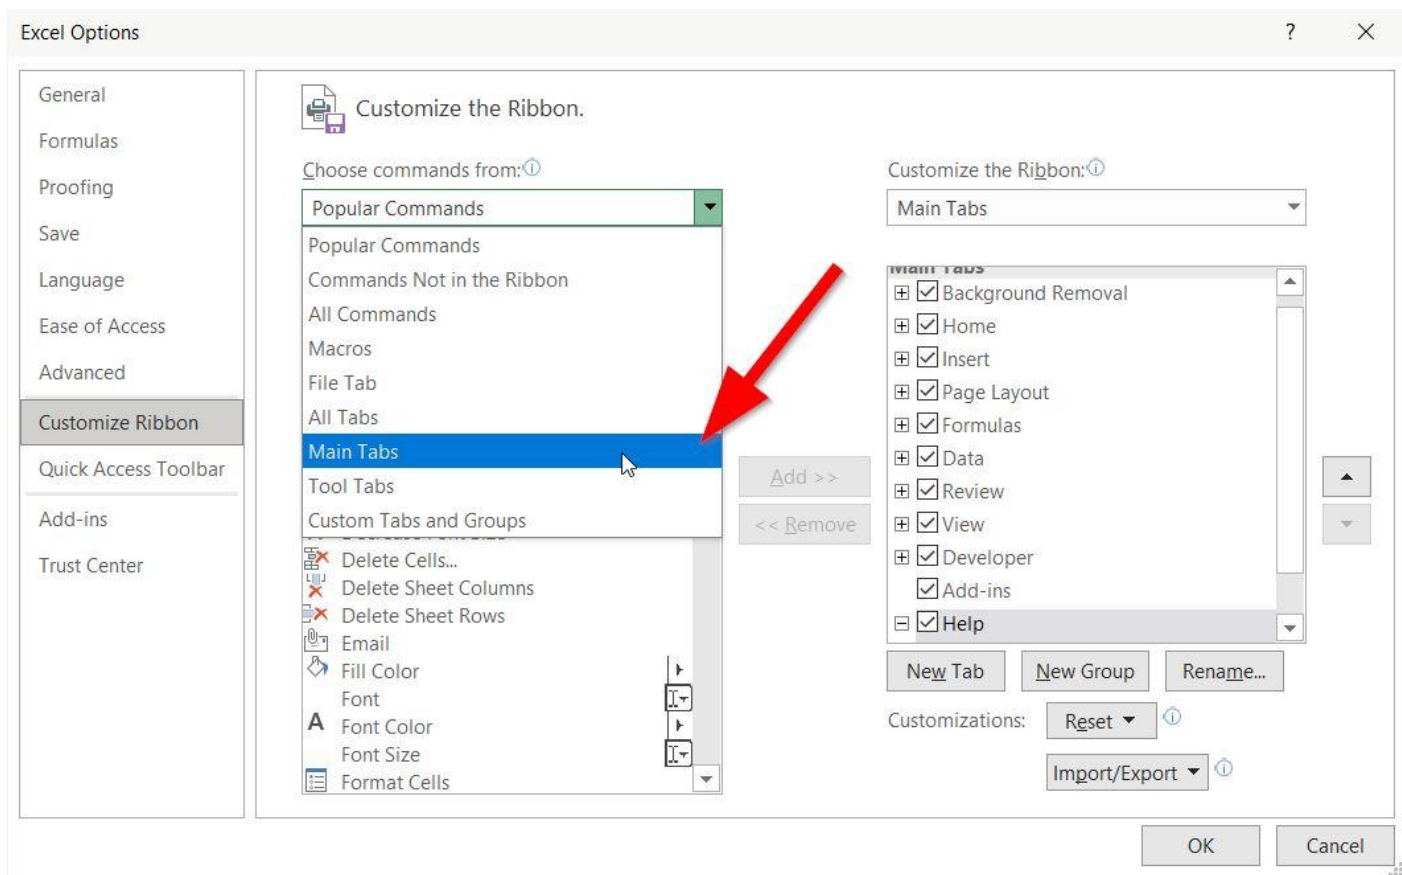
Excel Options

?

General
Formulas
Proofing
Save
Language
Ease of Access
Advanced
Customize Ribbon
Quick Access Toolbar
Add-ins
Trust Center

Customize the Ribbon.

Choose commands from:

Popular Commands

Popular Commands
Commands Not in the Ribbon
All Commands
Macros
File Tab
All Tabs
Main Tabs
Tool Tabs
Custom Tabs and Groups

Delete Cells...
Delete Sheet Columns
Delete Sheet Rows
Email
Fill Color
Font
Font Color
Font Size
Format Cells

Add >>
<< Remove

Customize the Ribbon:

Main Tabs

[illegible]
Background Removal
Home
Insert
Page Layout
Formulas
Data
Review
View
Developer
Add-ins
Help

New Tab
New Group
Rename...

Customizations:
Reset
Import/Export

OK
Cancel